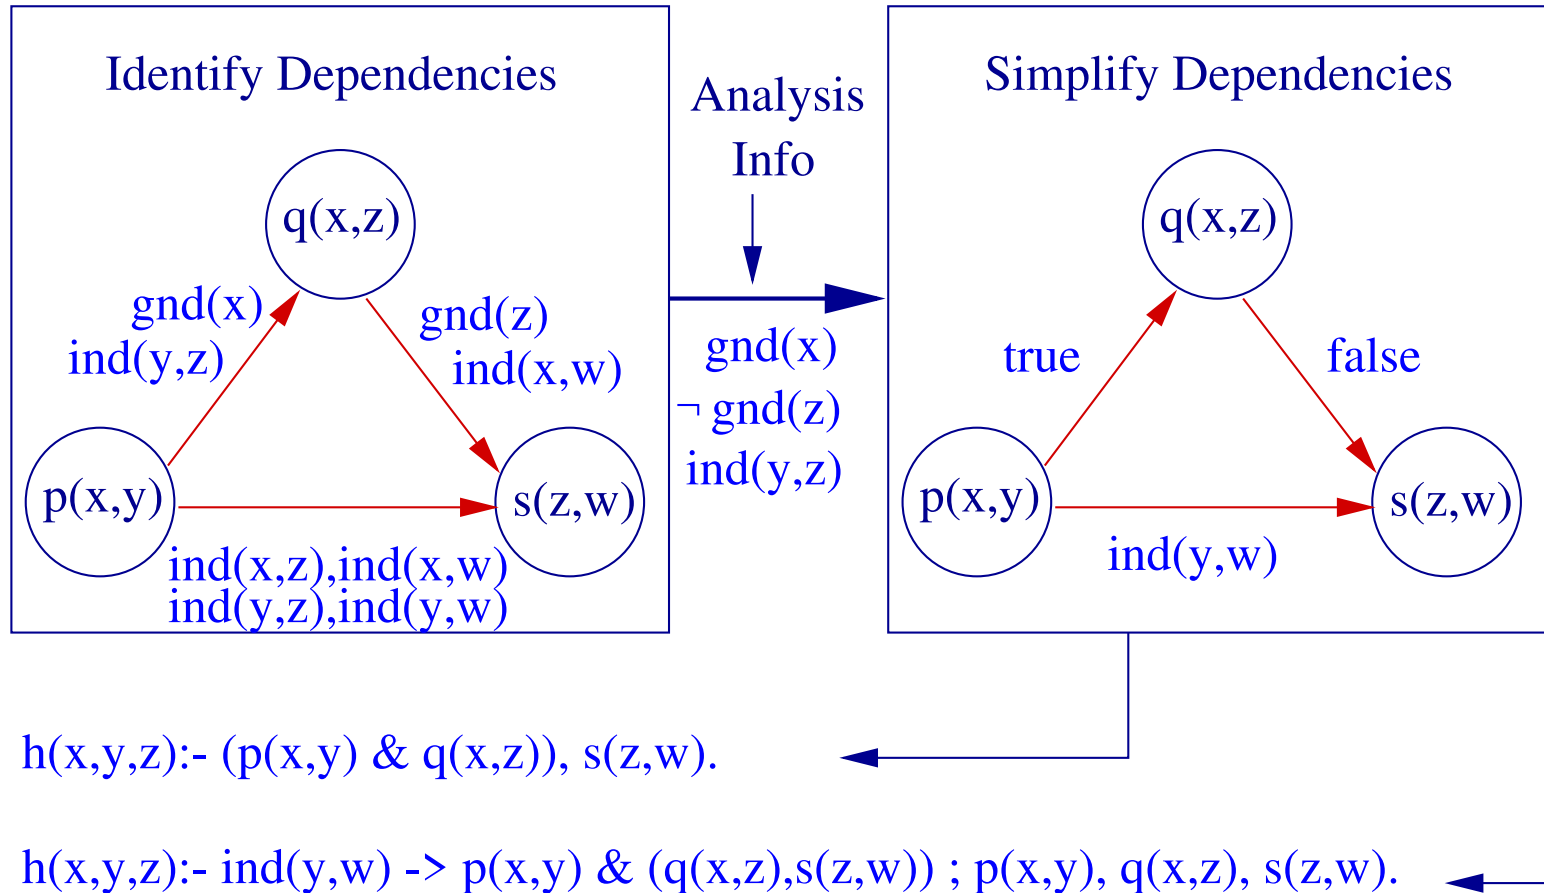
Identify Dependencies

q(x,z)

gnd(x)
ind(y,z)

gnd(z)
ind(x,w)

p(x,y)

s(z,w)

ind(x,z),ind(x,w)
ind(y,z),ind(y,w)

Analysis
Info

gnd(x)
$\neg$ gnd(z)
ind(y,z)

Simplify Dependencies

q(x,z)

true

false

p(x,y)

s(z,w)

ind(y,w)

h(x,y,z):- (p(x,y) & q(x,z)), s(z,w).

h(x,y,z):- ind(y,w) -> p(x,y) & (q(x,z),s(z,w)) ; p(x,y), q(x,z), s(z,w).